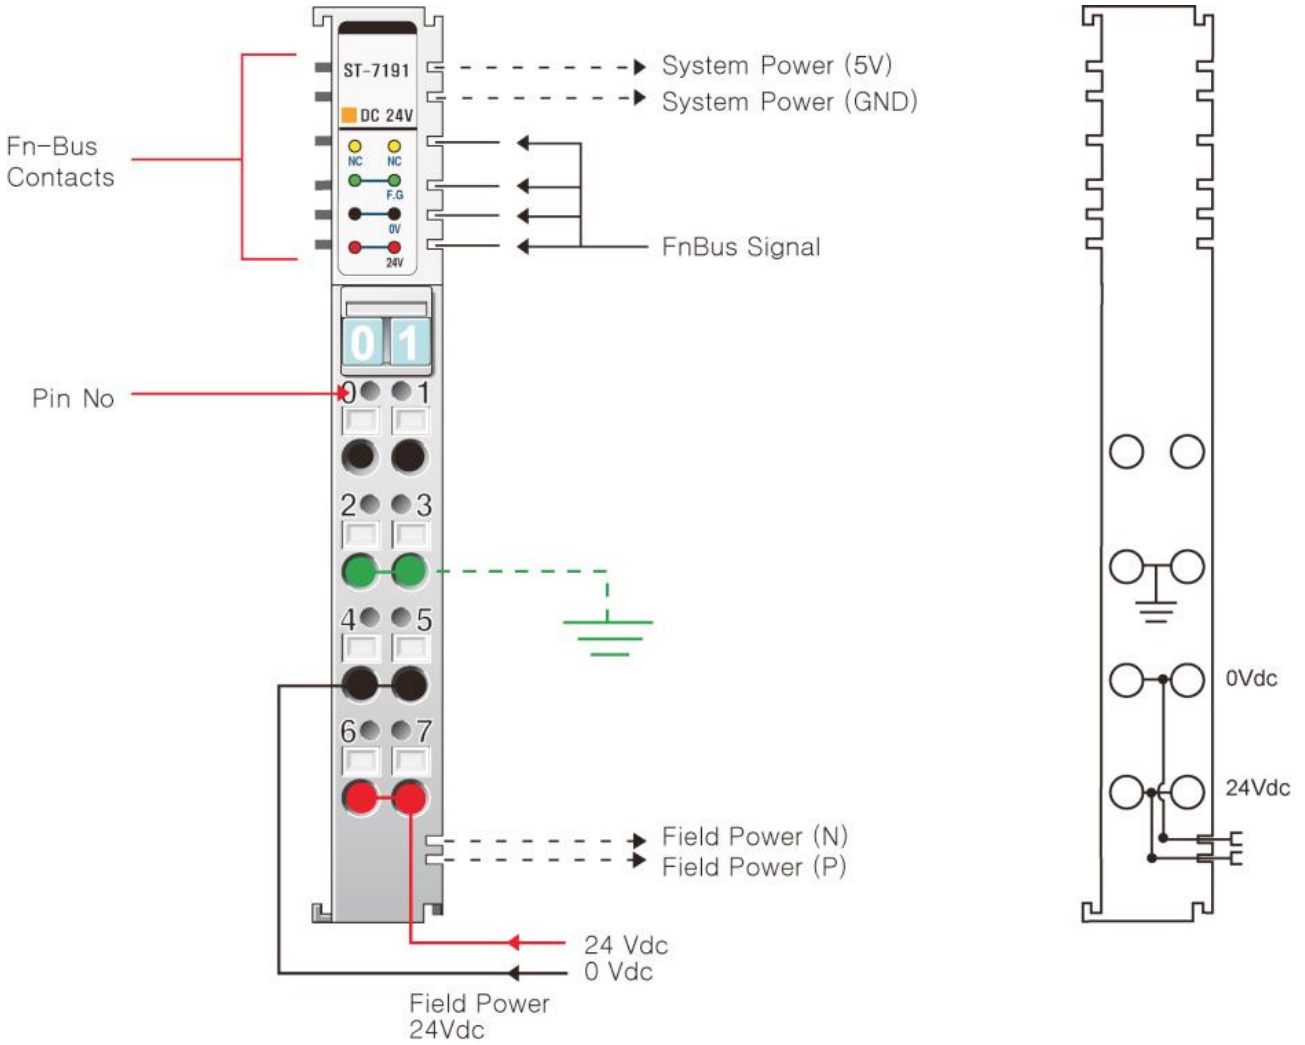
ST-7191

DC 24V

NC NC

F.G

0V

24V

System Power (5V)

System Power (GND)

Fn-Bus Contacts

FnBus Signal

0 1

Pin No

0 1

2 3

4 5

6 7

Field Power (N)

Field Power (P)

24 Vdc

0 Vdc

Field Power 24Vdc

0Vdc

24Vdc